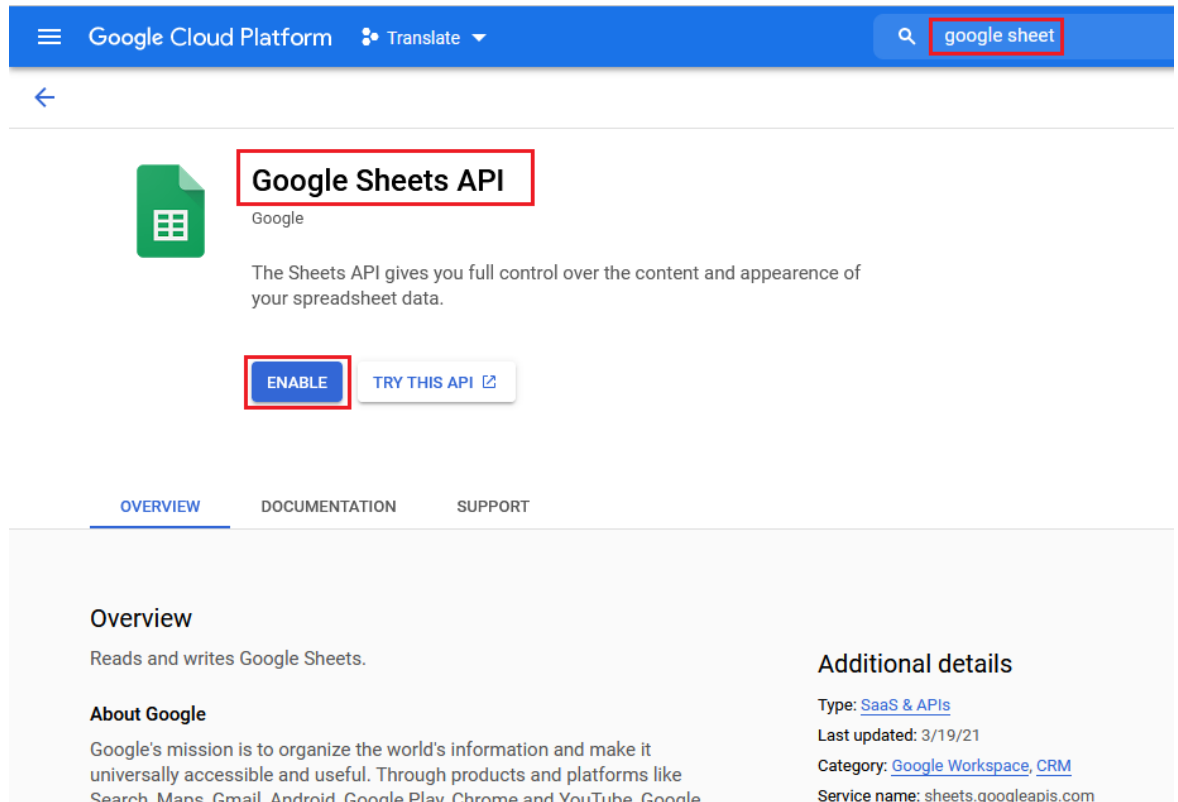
Google Cloud Platform

Translate

google sheet

Google Sheets API

Google

The Sheets API gives you full control over the content and appearence of your spreadsheet data.

ENABLE

TRY THIS API

OVERVIEW

DOCUMENTATION

SUPPORT

Overview

Reads and writes Google Sheets.

About Google

Google's mission is to organize the world's information and make it universally accessible and useful. Through products and platforms like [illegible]

Additional details

Type: SaaS & APIs

Last updated: 3/19/21

Category: Google Workspace, CRM

Service name: sheets.googleapis.com